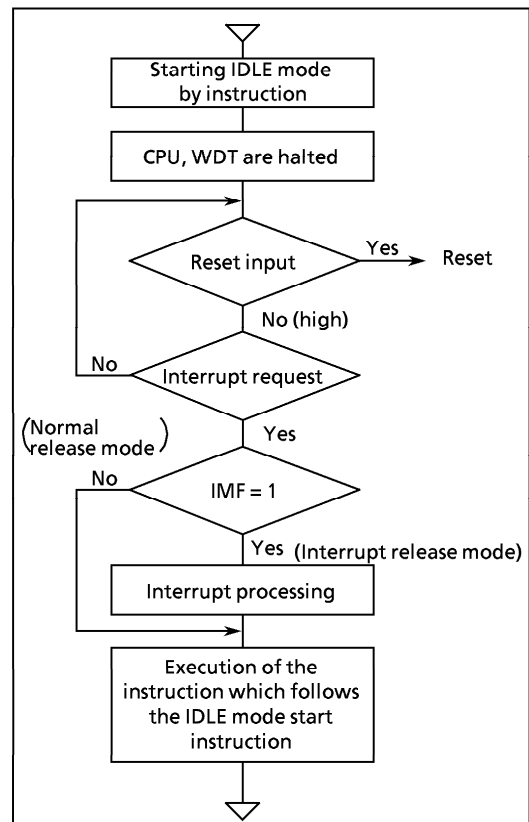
Starting IDLE mode by instruction

CPU, WDT are halted

Reset input

Yes

Reset

No (high)

No

Interrupt request

(Normal release mode)

Yes

No

IMF = 1

Yes (Interrupt release mode)

Interrupt processing

Execution of the instruction which follows the IDLE mode start instruction